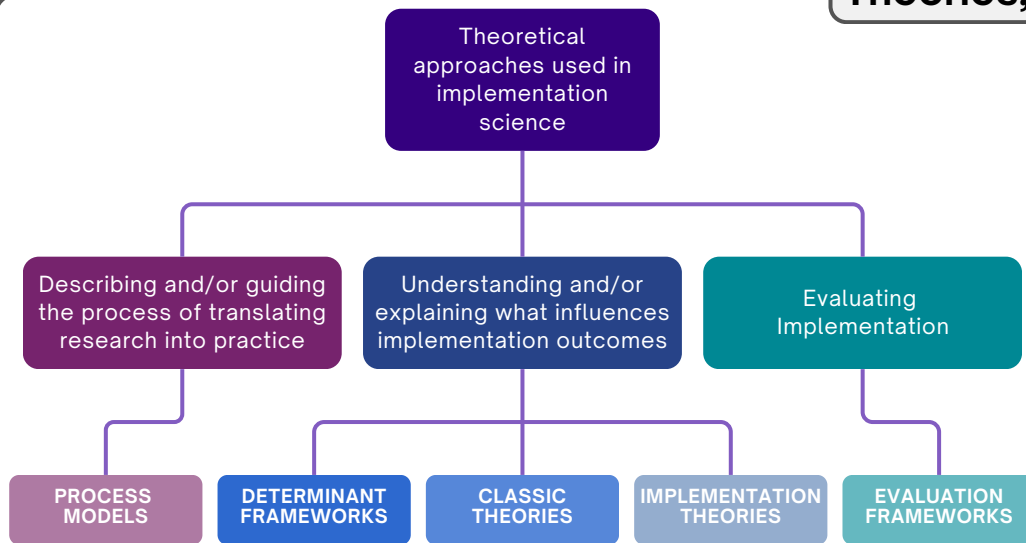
Theories,

Theoretical approaches used in implementation science

Describing and/or guiding the process of translating research into practice

Understanding and/or explaining what influences implementation outcomes

Evaluating Implementation

PROCESS MODELS

DETERMINANT FRAMEWORKS

CLASSIC THEORIES

IMPLEMENTATION THEORIES

EVALUATION FRAMEWORKS